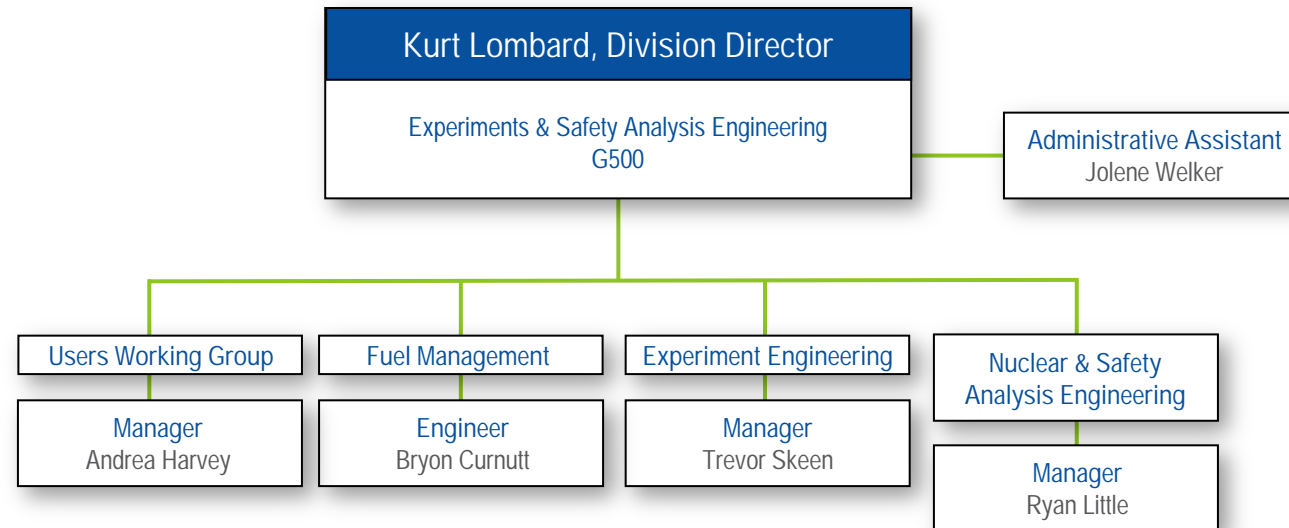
Kurt Lombard, Division Director

Experiments & Safety Analysis Engineering
G500

Administrative Assistant
Jolene Welker

Users Working Group

Manager
Andrea Harvey

Fuel Management

Engineer
Bryon Curnutt

Experiment Engineering

Manager
Trevor Skeen

Nuclear & Safety Analysis Engineering

Manager
Ryan Little